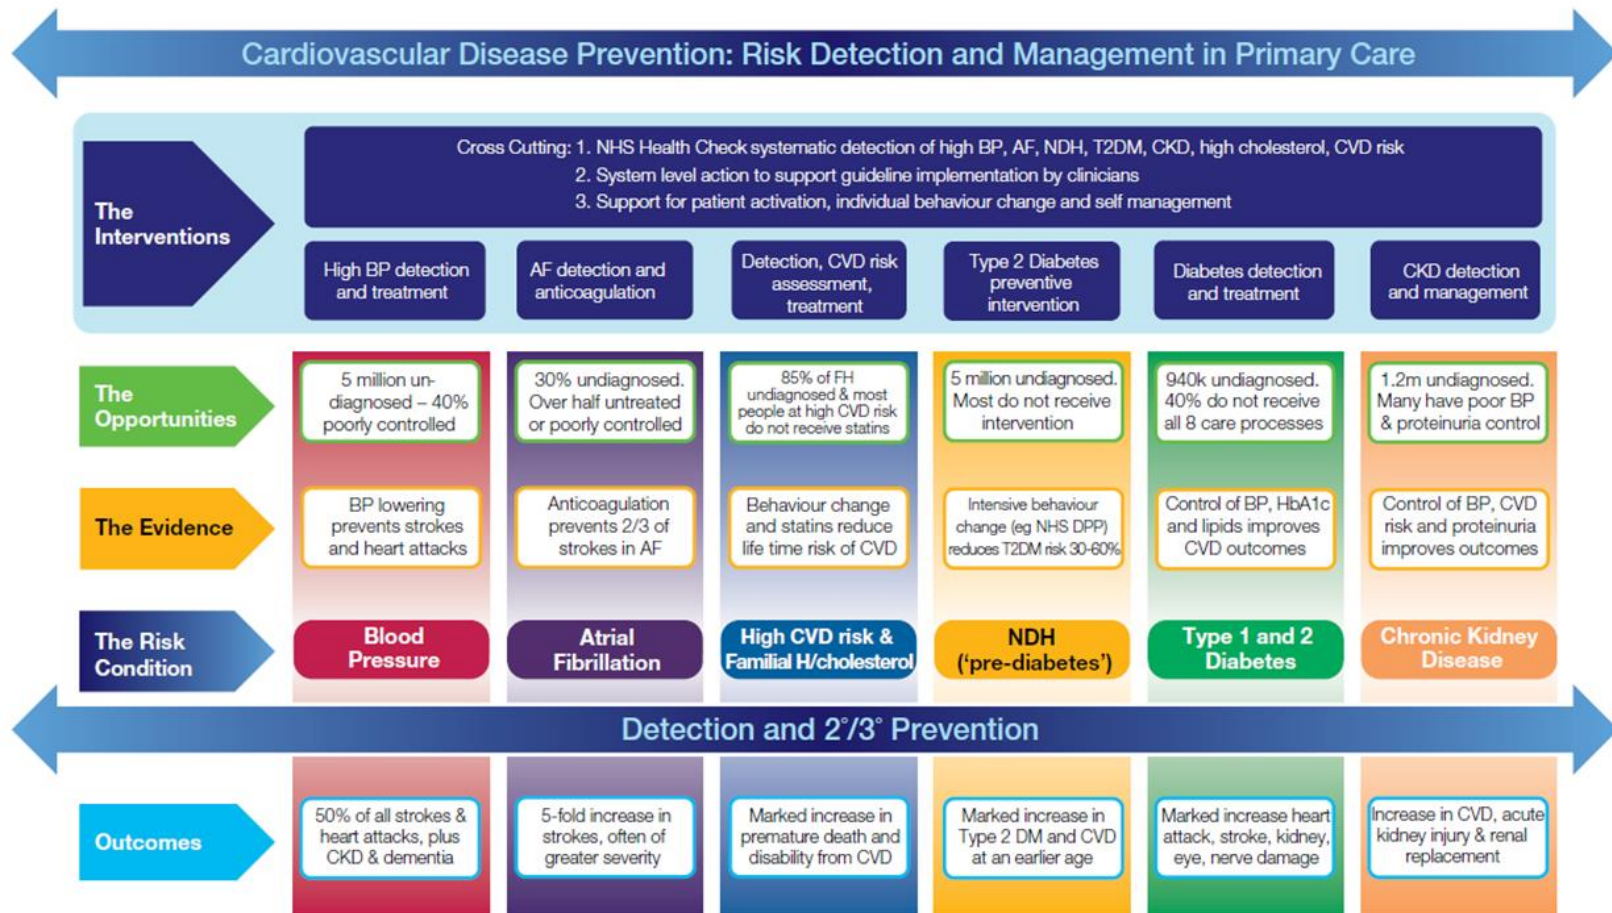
Cardiovascular Disease Prevention: Risk Detection and Management in Primary Care

The Interventions

Cross Cutting: 1. NHS Health Check systematic detection of high BP, AF, NDH, T2DM, CKD, high cholesterol, CVD risk
2. System level action to support guideline implementation by clinicians
3. Support for patient activation, individual behaviour change and self management

High BP detection and treatment

AF detection and anticoagulation

Detection, CVD risk assessment, treatment

Type 2 Diabetes preventive intervention

Diabetes detection and treatment

CKD detection and management

The Opportunities

5 million un-diagnosed – 40% poorly controlled

30% undiagnosed. Over half untreated or poorly controlled

85% of FH undiagnosed & most people at high CVD risk do not receive statins

5 million undiagnosed. Most do not receive intervention

940k undiagnosed. 40% do not receive all 8 care processes

1.2m undiagnosed. Many have poor BP & proteinuria control

The Evidence

BP lowering prevents strokes and heart attacks

Anticoagulation prevents 2/3 of strokes in AF

Behaviour change and statins reduce life time risk of CVD

Intensive behaviour change (eg NHS DPP) reduces T2DM risk 30-60%

Control of BP, HbA1c and lipids improves CVD outcomes

Control of BP, CVD risk and proteinuria improves outcomes

The Risk Condition

Blood Pressure

Atrial Fibrillation

High CVD risk & Familial H/cholesterol

NDH ('pre-diabetes')

Type 1 and 2 Diabetes

Chronic Kidney Disease

Detection and 2°/3° Prevention

Outcomes

50% of all strokes & heart attacks, plus CKD & dementia

5-fold increase in strokes, often of greater severity

Marked increase in premature death and disability from CVD

Marked increase in Type 2 DM and CVD at an earlier age

Marked increase heart attack, stroke, kidney, eye, nerve damage

Increase in CVD, acute kidney injury & renal replacement